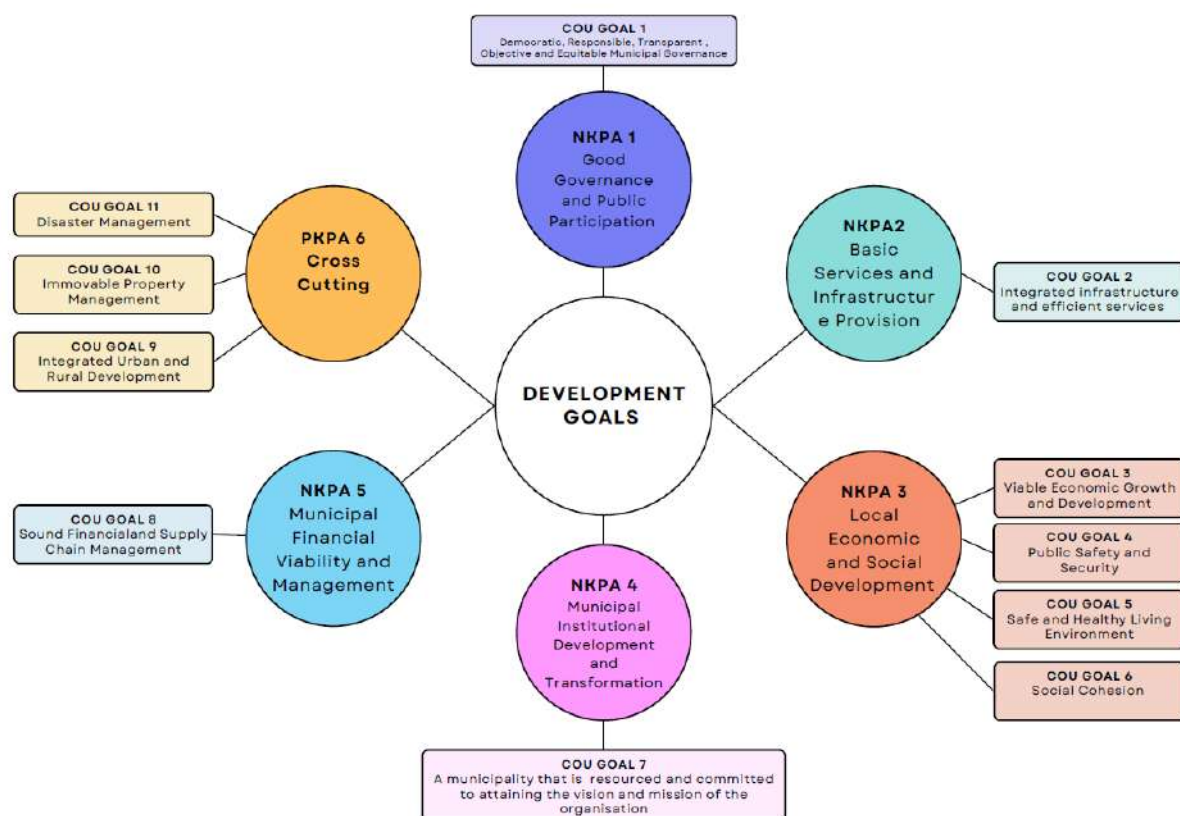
COU GOAL 1
Democratic, Responsible, Transparent , Objective and Equitable Municipal Governance

NKPA 1
Good Governance and Public Participation

COU GOAL 11
Disaster Management

COU GOAL 10
Immovable Property Management

COU GOAL 9
Integrated Urban and Rural Development

PKPA 6
Cross Cutting

NKPA2
Basic Services and Infrastructur e Provision

COU GOAL 2
Integrated infrastructure and efficient services

DEVELOPMENT GOALS

NKPA 5
Municipal Financial Viability and Management

COU GOAL 8
Sound Financialand Supply Chain Management

NKPA 3
Local Economic and Social Development

COU GOAL 3
Viable Economic Growth and Development

COU GOAL 4
Public Safety and Security

COU GOAL 5
Safe and Healthy Living Environment

COU GOAL 6
Social Cohesion

NKPA 4
Municipal Institutional Development and Transformation

COU GOAL 7
A municipality that is resourced and committed to attaining the vision and mission of the organisation